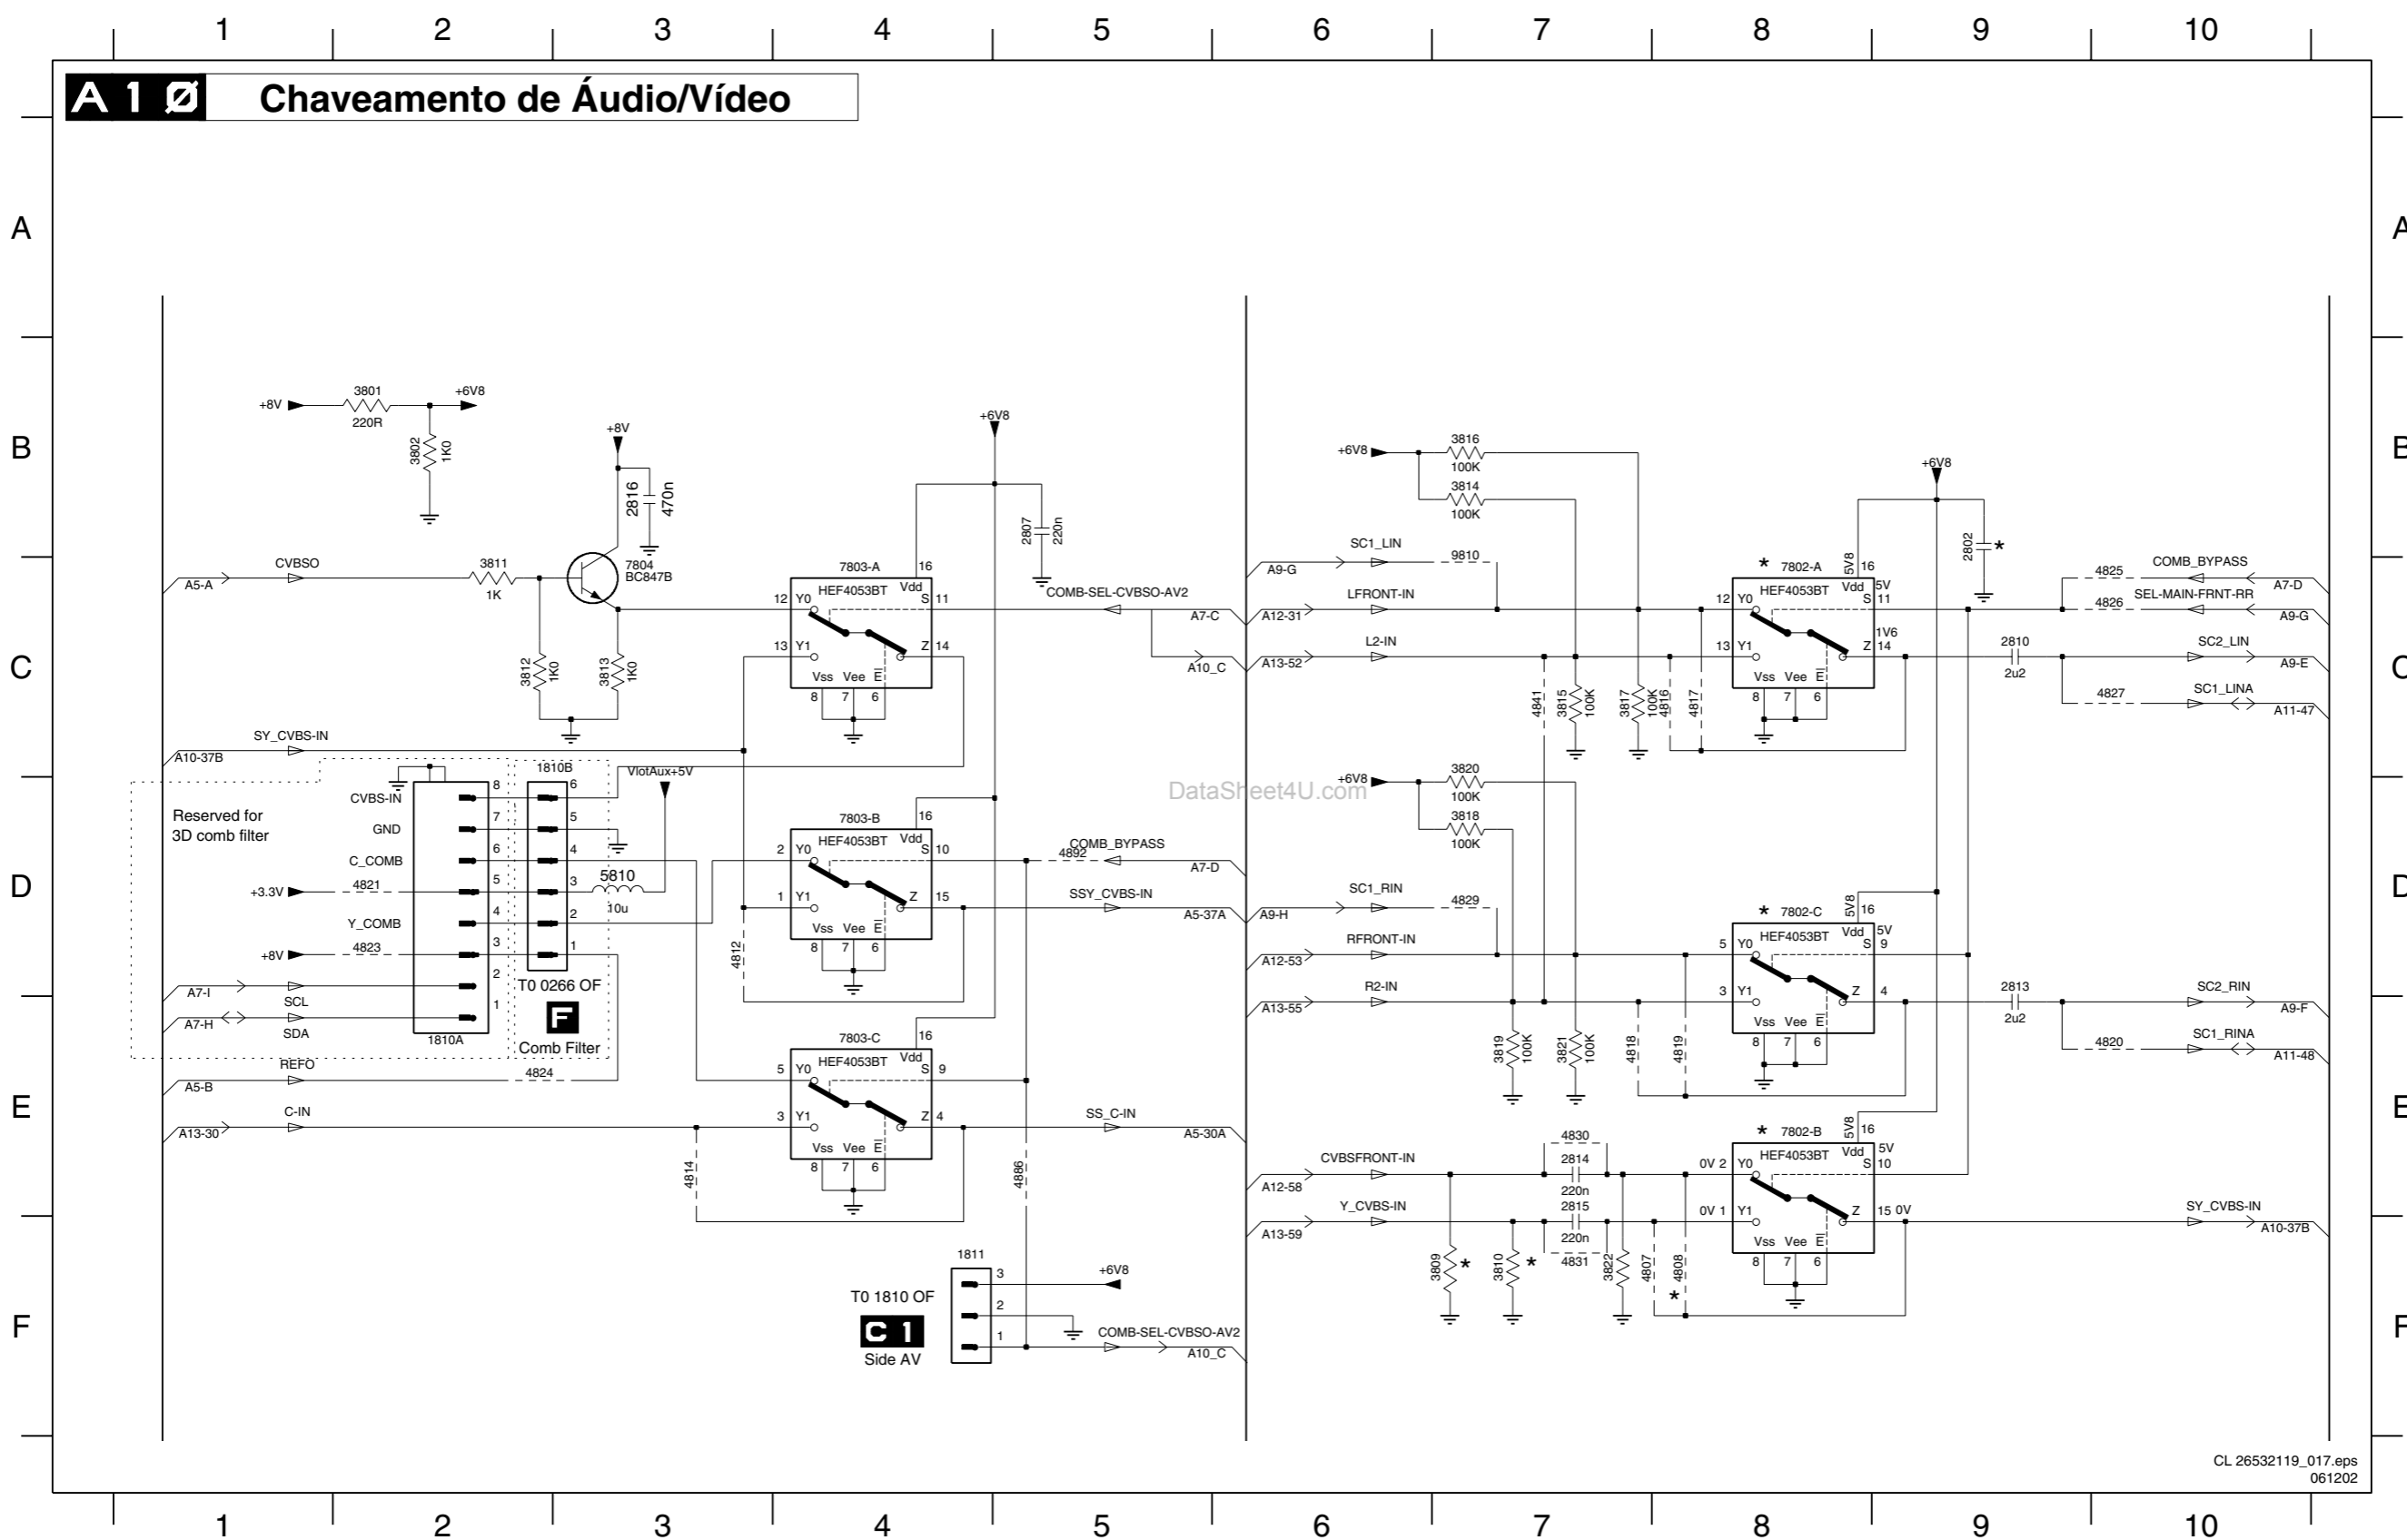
1 2 3 4 5 6 7 8 9 10

A10 Chaveamento de Áudio/Vídeo

A
B
C
D
E
F

+8V 3801 220R +6V8
3802 1K0
+8V
2816 470n
7804 BC847B
A5-A CVBSO 3811 1K
3812 1K0
3813 1K0
+6V8
2807 220n
7803-A HEF4053BT Vdd 16 12 Y0 S 11 13 Y1 Z 14 Vss Vee E 8 7 6
COMB-SEL-CVBSO-AV2
A7-C
A10_C
A10-37B SY_CVBS-IN
Reserved for 3D comb filter
CVBS-IN GND C_COMB +3.3V 4821 Y_COMB +8V 4823
1810B VlotAux+5V
5810 10u
7803-B HEF4053BT Vdd 16 2 Y0 S 10 1 Y1 Z 15 Vss Vee E 8 7 6
COMB_BYPASS 4892 A7-D
SSY_CVBS-IN A5-37A
4812
A7-I SCL A7-H SDA 1810A
T0 0266 OF F Comb Filter
A5-B REFO 4824
7803-C HEF4053BT Vdd 16 5 Y0 S 9 3 Y1 Z 4 Vss Vee E 8 7 6
A13-30 C-IN SS_C-IN A5-30A
4814 4886
1811 T0 1810 OF C1 Side AV +6V8 COMB-SEL-CVBSO-AV2 A10_C

+6V8 3816 100K 3814 100K
+6V8 2802 *
A9-G SC1_LIN 9810
A12-31 LFRONT-IN
A13-52 L2-IN
* 7802-A HEF4053BT 5V8 16 Vdd 5V S 11 12 Y0 13 Y1 1V6 Z 14 Vss Vee E 8 7 6
4841 3815 100K 3817 100K 4816 4817
COMB_BYPASS 4825 A7-D
SEL-MAIN-FRNT-RR 4826 A9-G
2810 2u2 SC2_LIN A9-E
4827 SC1_LINA A11-47
+6V8 3820 100K 3818 100K
DataSheet4U.com
A9-H SC1_RIN 4829
A12-53 RFRONT-IN
A13-55 R2-IN
* 7802-C HEF4053BT 5V8 16 Vdd 5V S 9 5 Y0 3 Y1 Z 4 Vss Vee E 8 7 6
3819 100K 3821 100K 4818 4819
2813 2u2 SC2_RIN A9-F
4820 SC1_RINA A11-48
4830 2814 220n
A12-58 CVBSFRONT-IN
A13-59 Y_CVBS-IN 2815 220n 4831
* 7802-B HEF4053BT 5V8 16 Vdd 5V S 10 0V 2 Y0 0V 1 Y1 Z 15 0V Vss Vee E 8 7 6
3809 * 3810 * 3822 4807 4808 *
SY_CVBS-IN A10-37B

CL 26532119_017.eps
061202